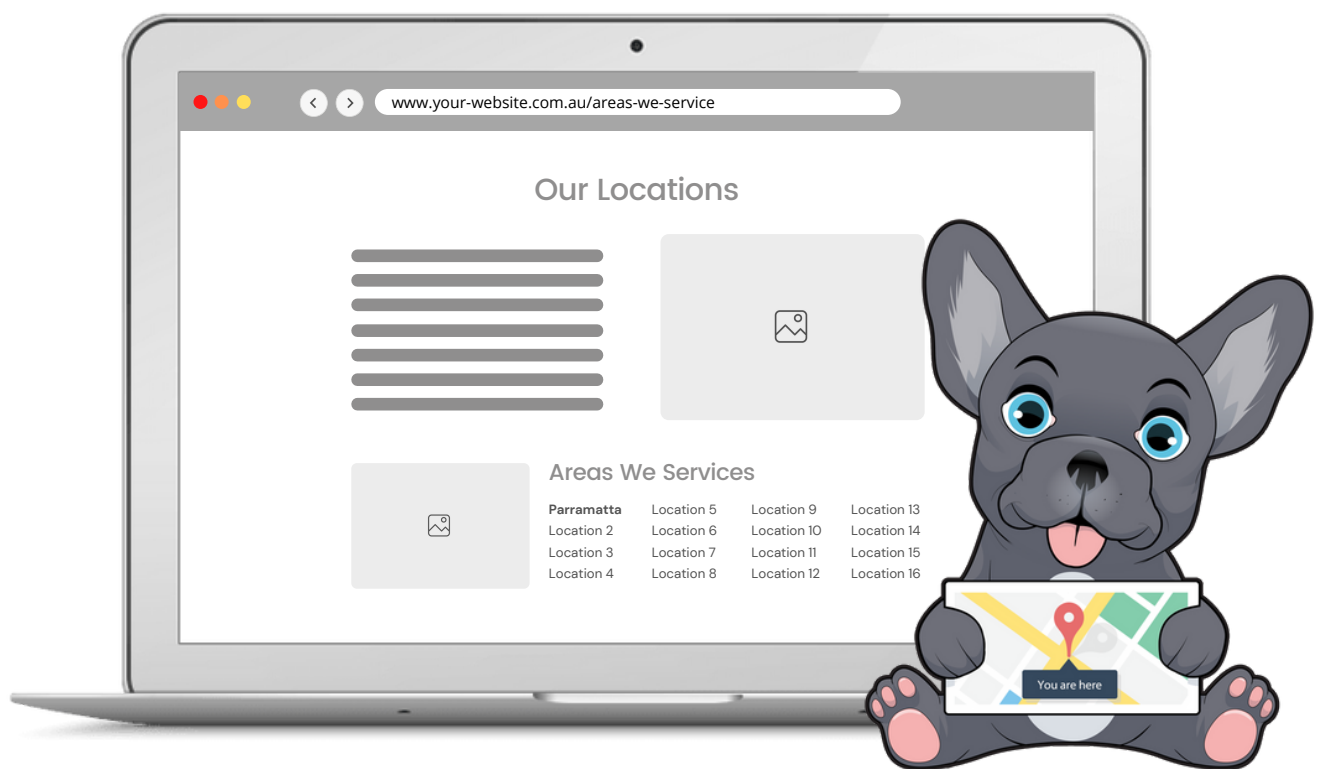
www.your-website.com.au/areas-we-service

Our Locations

Areas We Services

| | | | |
|---|---|---|---|
| **Parramatta** | Location 5 | Location 9 | Location 13 |
| Location 2 | Location 6 | Location 10 | Location 14 |
| Location 3 | Location 7 | Location 11 | Location 15 |
| Location 4 | Location 8 | Location 12 | Location 16 |

You are here